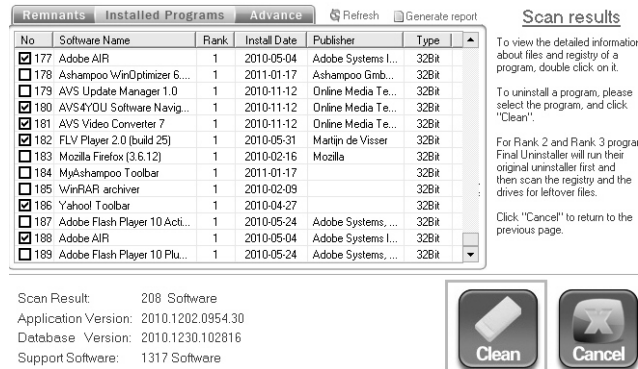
Remnants Installed Programs Advance Refresh Generate report

| No | Software Name | Rank | Install Date | Publisher | Type |
|---|---|---|---|---|---|
| ☑ 177 | Adobe AIR | 1 | 2010-05-04 | Adobe Systems I... | 32Bit |
| ☐ 178 | Ashampoo WinOptimizer 6.... | 1 | 2011-01-17 | Ashampoo Gmb... | 32Bit |
| ☐ 179 | AVS Update Manager 1.0 | 1 | 2010-11-12 | Online Media Te... | 32Bit |
| ☑ 180 | AVS4YOU Software Navig... | 1 | 2010-11-12 | Online Media Te... | 32Bit |
| ☑ 181 | AVS Video Converter 7 | 1 | 2010-11-12 | Online Media Te... | 32Bit |
| ☑ 182 | FLV Player 2.0 (build 25) | 1 | 2010-05-31 | Martijn de Visser | 32Bit |
| ☐ 183 | Mozilla Firefox (3.6.12) | 1 | 2010-02-16 | Mozilla | 32Bit |
| ☐ 184 | MyAshampoo Toolbar | 1 | 2011-01-17 | | 32Bit |
| ☐ 185 | WinRAR archiver | 1 | 2010-02-09 | | 32Bit |
| ☑ 186 | Yahoo! Toolbar | 1 | 2010-04-27 | | 32Bit |
| ☐ 187 | Adobe Flash Player 10 Acti... | 1 | 2010-05-24 | Adobe Systems, ... | 32Bit |
| ☑ 188 | Adobe AIR | 1 | 2010-05-04 | Adobe Systems I... | 32Bit |
| ☐ 189 | Adobe Flash Player 10 Plu... | 1 | 2010-05-24 | Adobe Systems, ... | 32Bit |

Scan results

To view the detailed information about files and registry of a program, double click on it.

To uninstall a program, please select the program, and click "Clean".

For Rank 2 and Rank 3 program Final Uninstaller will run their original uninstaller first and then scan the registry and the drives for leftover files.

Click "Cancel" to return to the previous page.

Scan Result: 208 Software
Application Version: 2010.1202.0954.30
Database Version: 2010.1230.102816
Support Software: 1317 Software

Clean

Cancel